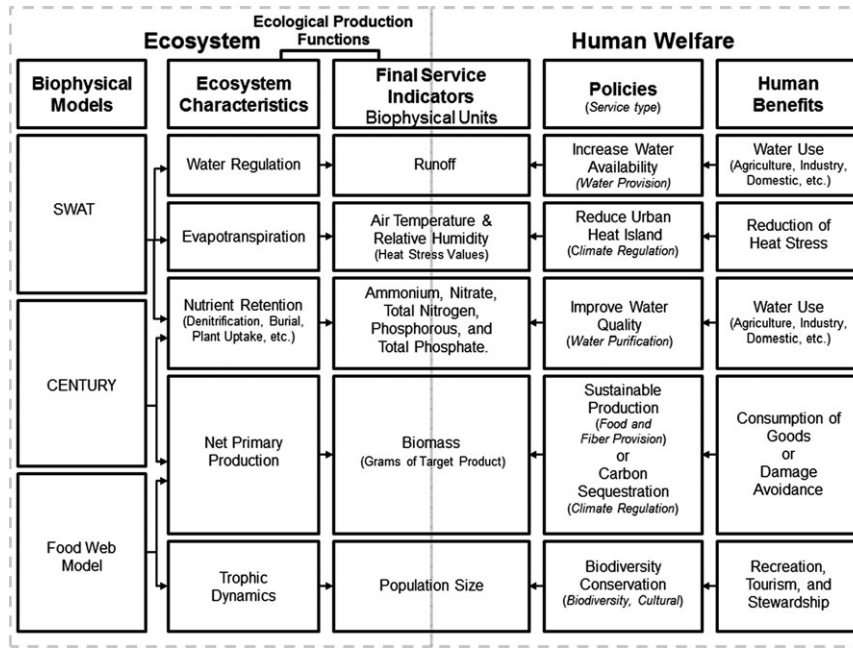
Ecological Production Functions

Ecosystem

Human Welfare

| Biophysical Models | Ecosystem Characteristics | Final Service Indicators Biophysical Units | Policies (*Service type*) | Human Benefits |
|---|---|---|---|---|
| SWAT | Water Regulation | Runoff | Increase Water Availability (*Water Provision*) | Water Use (Agriculture, Industry, Domestic, etc.) |
| | Evapotranspiration | Air Temperature & Relative Humidity (Heat Stress Values) | Reduce Urban Heat Island (*Climate Regulation*) | Reduction of Heat Stress |
| CENTURY | Nutrient Retention (Denitrification, Burial, Plant Uptake, etc.) | Ammonium, Nitrate, Total Nitrogen, Phosphorous, and Total Phosphate. | Improve Water Quality (*Water Purification*) | Water Use (Agriculture, Industry, Domestic, etc.) |
| | Net Primary Production | Biomass (Grams of Target Product) | Sustainable Production (*Food and Fiber Provision*) or Carbon Sequestration (*Climate Regulation*) | Consumption of Goods or Damage Avoidance |
| Food Web Model | Trophic Dynamics | Population Size | Biodiversity Conservation (*Biodiversity, Cultural*) | Recreation, Tourism, and Stewardship |